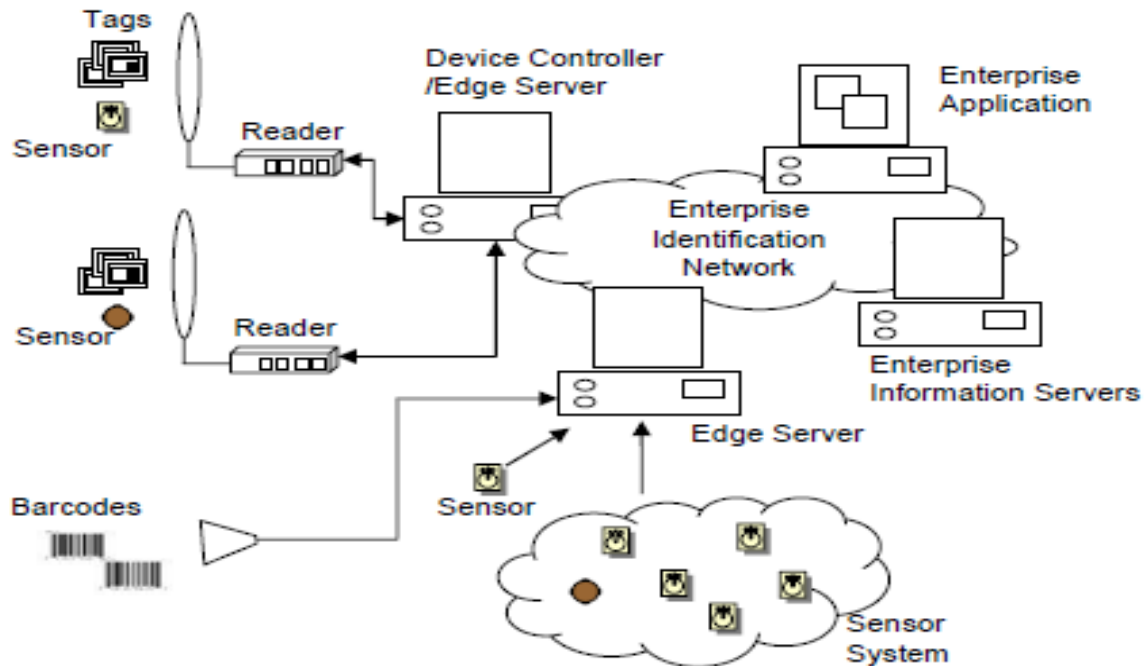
Tags

Sensor

Reader

Device Controller /Edge Server

Enterprise Application

Enterprise Identification Network

Sensor

Reader

Enterprise Information Servers

Edge Server

Barcodes

Sensor

Sensor System